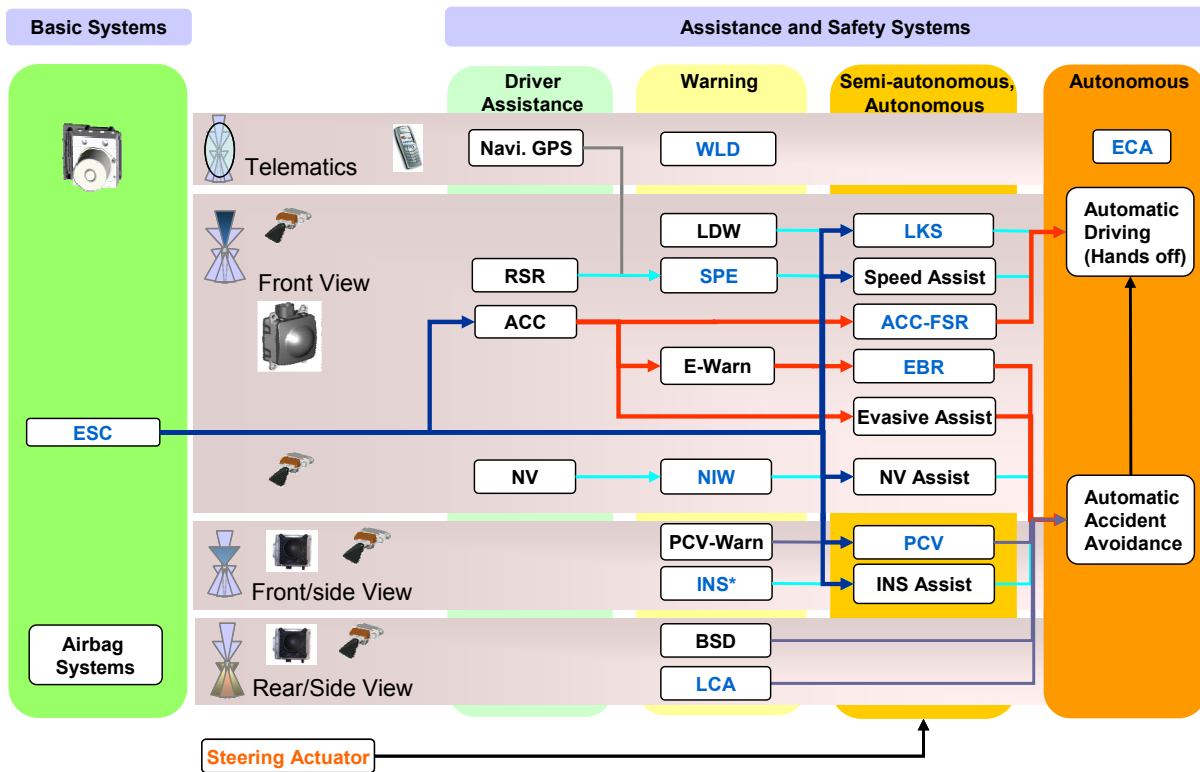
Basic Systems

Assistance and Safety Systems

Driver Assistance

Warning

Semi-autonomous, Autonomous

Autonomous

Telematics

Navi. GPS

WLD

ECA

Front View

LDW

LKS

Automatic Driving (Hands off)

RSR

SPE

Speed Assist

ACC

ACC-FSR

E-Warn

EBR

ESC

Evasive Assist

NV

NIW

NV Assist

Automatic Accident Avoidance

Front/side View

PCV-Warn

PCV

INS*

INS Assist

Airbag Systems

Rear/Side View

BSD

LCA

Steering Actuator